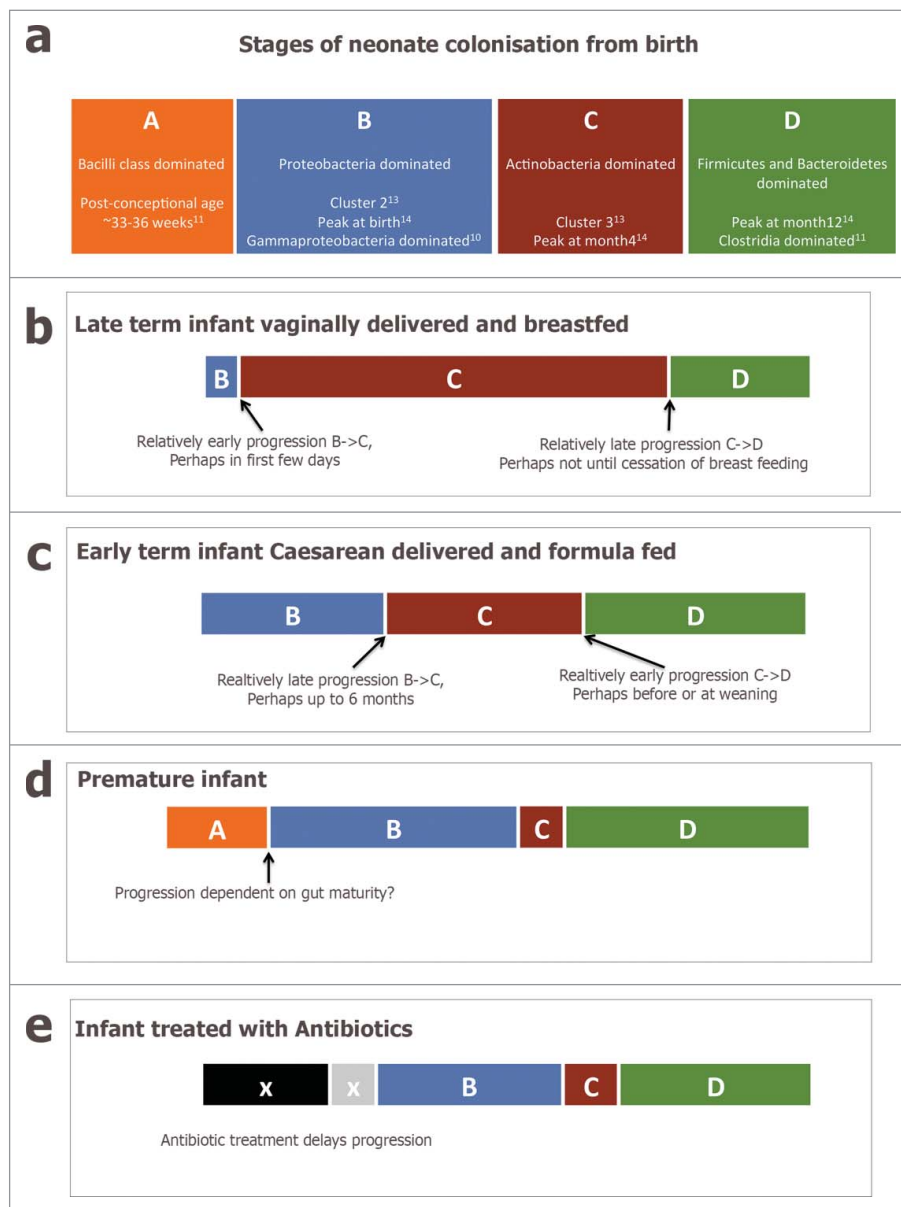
a

Stages of neonate colonisation from birth

A
Bacilli class dominated
Post-conceptional age ~33-36 weeks$^{11}$

B
Proteobacteria dominated
Cluster 2$^{13}$
Peak at birth$^{14}$
Gammaproteobacteria dominated$^{10}$

C
Actinobacteria dominated
Cluster 3$^{13}$
Peak at month4$^{14}$

D
Firmicutes and Bacteroidetes dominated
Peak at month12$^{14}$
Clostridia dominated$^{11}$

b

Late term infant vaginally delivered and breastfed

B C D

Relatively early progression B->C, Perhaps in first few days

Relatively late progression C->D Perhaps not until cessation of breast feeding

c

Early term infant Caesarean delivered and formula fed

B C D

Realtively late progression B->C, Perhaps up to 6 months

Realtively early progression C->D Perhaps before or at weaning

d

Premature infant

A B C D

Progression dependent on gut maturity?

e

Infant treated with Antibiotics

x x B C D

Antibiotic treatment delays progression